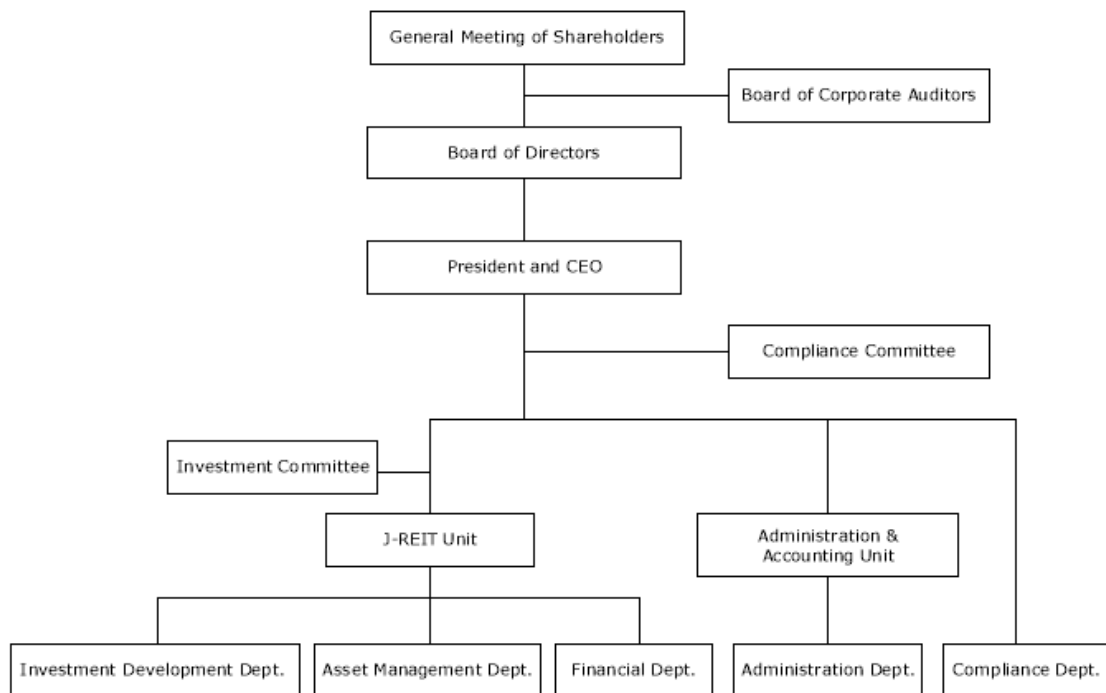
General Meeting of Shareholders

Board of Corporate Auditors

Board of Directors

President and CEO

Compliance Committee

Investment Committee

J-REIT Unit

Administration & Accounting Unit

Investment Development Dept.

Asset Management Dept.

Financial Dept.

Administration Dept.

Compliance Dept.